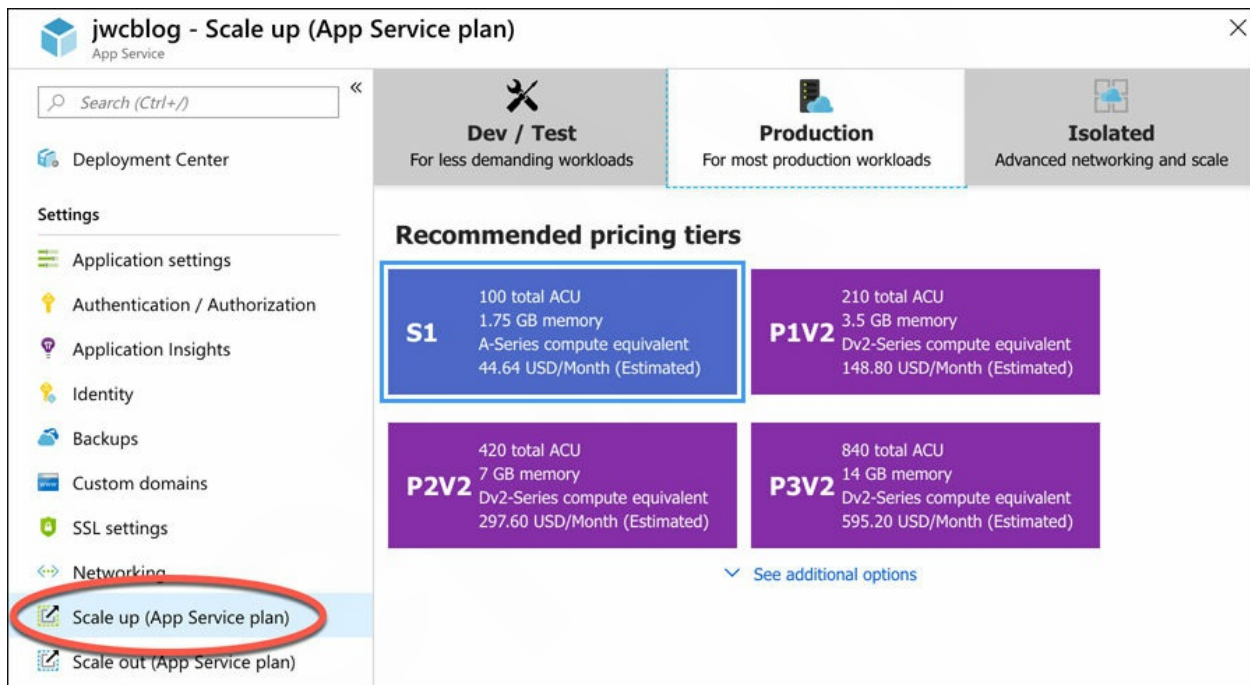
jwcblog - Scale up (App Service plan)
App Service

×

«

Search (Ctrl+/)

Deployment Center

Settings

Application settings

Authentication / Authorization

Application Insights

Identity

Backups

Custom domains

SSL settings

Networking

Scale up (App Service plan)

Scale out (App Service plan)

Dev / Test
For less demanding workloads

Production
For most production workloads

Isolated
Advanced networking and scale

Recommended pricing tiers

S1
100 total ACU
1.75 GB memory
A-Series compute equivalent
44.64 USD/Month (Estimated)

P1V2
210 total ACU
3.5 GB memory
Dv2-Series compute equivalent
148.80 USD/Month (Estimated)

P2V2
420 total ACU
7 GB memory
Dv2-Series compute equivalent
297.60 USD/Month (Estimated)

P3V2
840 total ACU
14 GB memory
Dv2-Series compute equivalent
595.20 USD/Month (Estimated)

See additional options